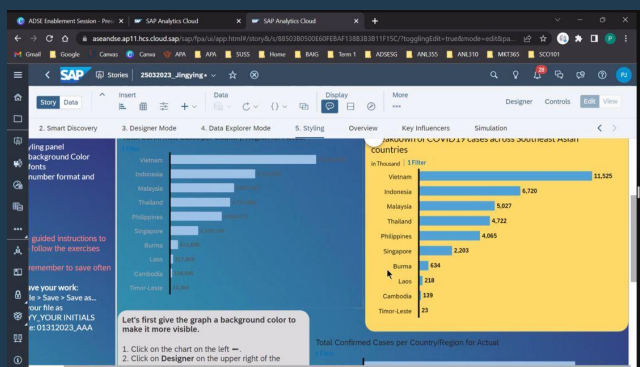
ADSE Enablement Session - Pres × SAP Analytics Cloud × SAP Analytics Cloud × +

aseandse.ap11.hcs.cloud.sap/sap/fpa/ui/app.html#/story&/s/88503B0500E60FEBAF138B3B3B11F15C/?togglingEdit=true&mode=edit&pa...

Gmail Google Canvas Canva APA APA SUSS Home BAIG Term 1 ADSESG ANL355 ANL310 MKT365 SCO101

SAP Stories 25032023_Jingying

Story Data Insert Data Display More Designer Controls Edit View

2. Smart Discovery 3. Designer Mode 4. Data Explorer Mode 5. Styling Overview Key Influencers Simulation

yling panel
background Color
fonts
number format and

guided instructions to
follow the exercises

remember to save often

ave your work:
le > Save > Save as...
ur file as
YY_YOUR INITIALS
e: 01312023_AAA

Vietnam
Indonesia
Malaysia
Thailand
Philippines
Singapore
Burma
Laos
Cambodia
Timor-Leste

Let's first give the graph a background color to make it more visible.

1. Click on the chart on the left.
2. Click on Designer on the upper right of the

...down of COVID-19 cases across Southeast Asian countries
in Thousand | 1 Filter

| Country | Value |
|---|---|
| Vietnam | 11,525 |
| Indonesia | 6,720 |
| Malaysia | 5,027 |
| Thailand | 4,722 |
| Philippines | 4,065 |
| Singapore | 2,203 |
| Burma | 634 |
| Laos | 218 |
| Cambodia | 139 |
| Timor-Leste | 23 |

Total Confirmed Cases per Country/Region for Actual